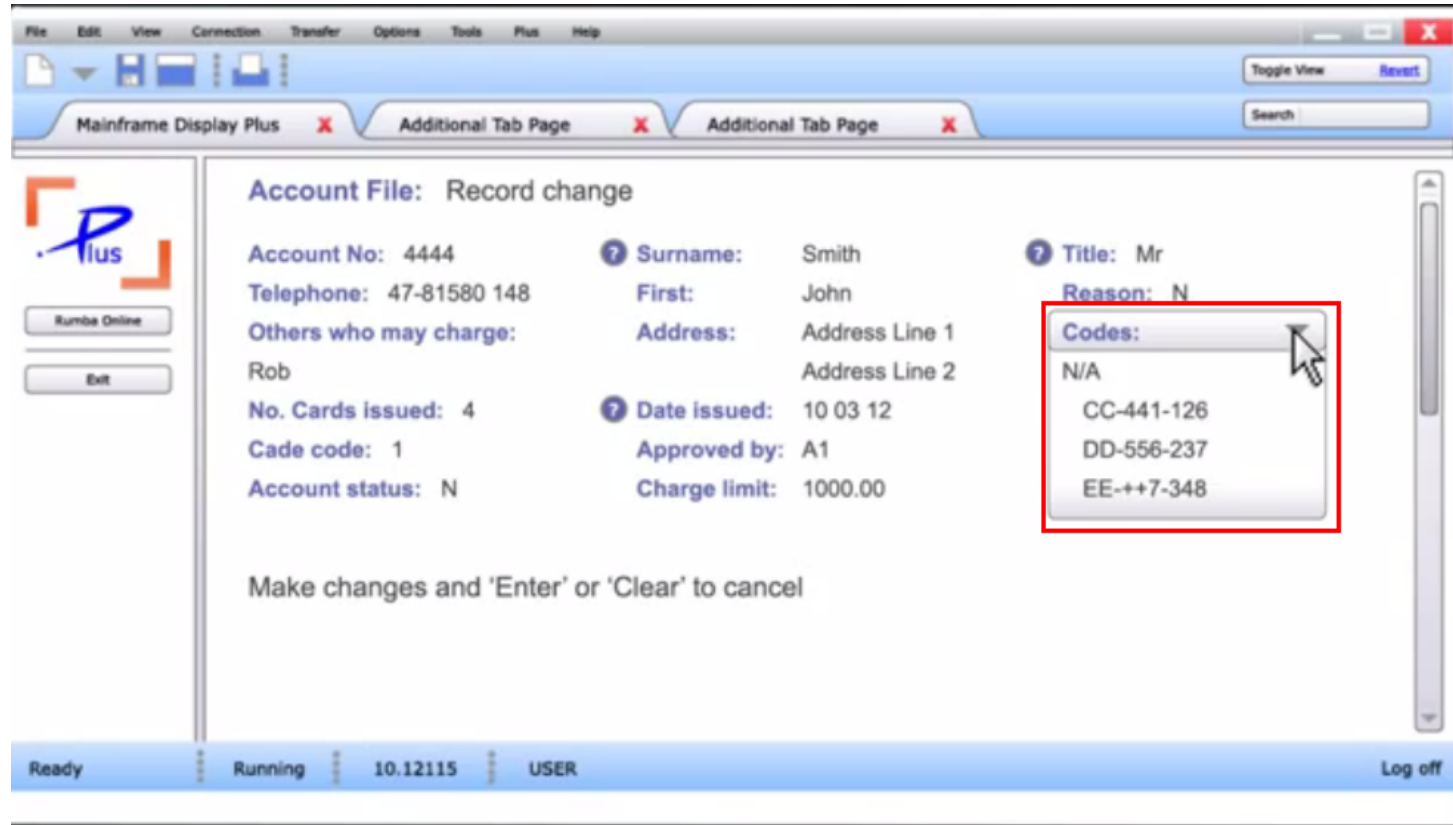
File Edit View Connection Transfer Options Tools Plus Help

Toggle View Revert

Search

Mainframe Display Plus X Additional Tab Page X Additional Tab Page X

Plus

Rumba Online

Exit

Account File: Record change

Account No: 4444
Telephone: 47-81580 148
Others who may charge:
Rob
No. Cards issued: 4
Cade code: 1
Account status: N

Surname: Smith
First: John
Address: Address Line 1
Address Line 2
Date issued: 10 03 12
Approved by: A1
Charge limit: 1000.00

Title: Mr
Reason: N
Codes:
N/A
CC-441-126
DD-556-237
EE-++7-348

Make changes and 'Enter' or 'Clear' to cancel

Ready Running 10.12115 USER Log off